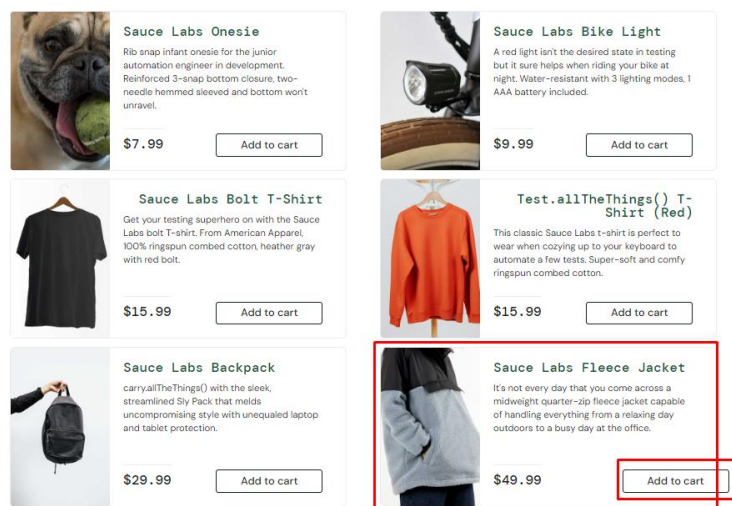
Sauce Labs Onesie

Rib snap infant onesie for the junior automation engineer in development. Reinforced 3-snap bottom closure, two-needle hemmed sleeved and bottom won't unravel.

$7.99

Add to cart

Sauce Labs Bike Light

A red light isn't the desired state in testing but it sure helps when riding your bike at night. Water-resistant with 3 lighting modes, 1 AAA battery included.

$9.99

Add to cart

Sauce Labs Bolt T-Shirt

Get your testing superhero on with the Sauce Labs bolt T-shirt. From American Apparel, 100% ringspun combed cotton, heather gray with red bolt.

$15.99

Add to cart

Test.allTheThings() T-Shirt (Red)

This classic Sauce Labs t-shirt is perfect to wear when cozying up to your keyboard to automate a few tests. Super-soft and comfy ringspun combed cotton.

$15.99

Add to cart

Sauce Labs Backpack

carry.allTheThings() with the sleek, streamlined Sly Pack that melds uncompromising style with unequaled laptop and tablet protection.

$29.99

Add to cart

Sauce Labs Fleece Jacket

It's not every day that you come across a midweight quarter-zip fleece jacket capable of handling everything from a relaxing day outdoors to a busy day at the office.

$49.99

Add to cart